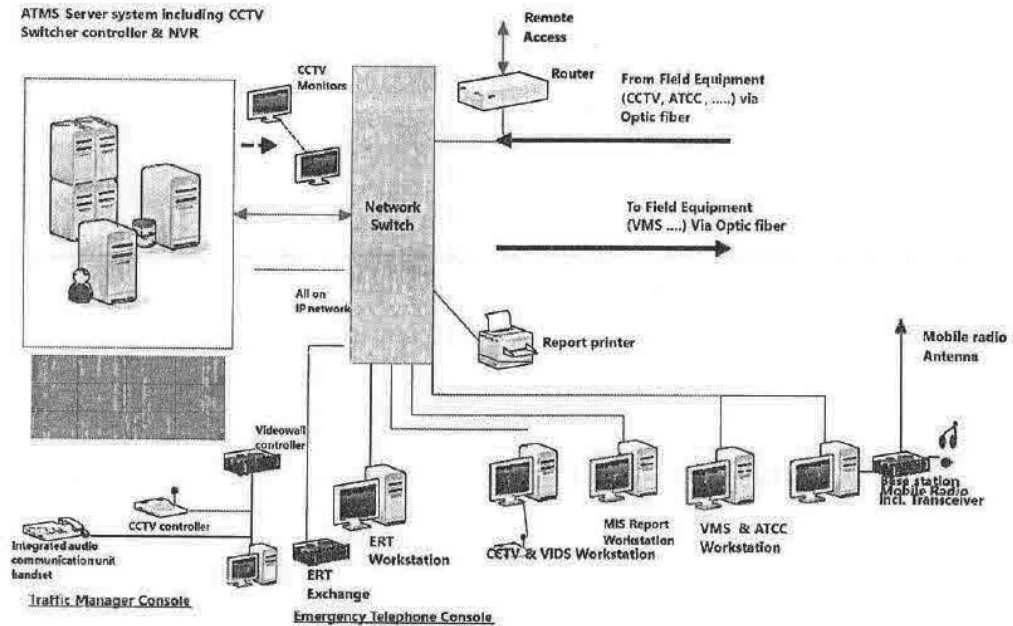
ATMS Server system including CCTV Switcher controller & NVR

CCTV Monitors

Remote Access

Router

From Field Equipment (CCTV, ATCC, .....) via Optic fiber

Network Switch

To Field Equipment (VMS ....) Via Optic fiber

All on IP network

Report printer

Mobile radio Antenna

Videowall controller

CCTV controller

Integrated audio communication unit handset

ERT Workstation

ERT Exchange

CCTV & VIDS Workstation

MIS Report Workstation

VMS & ATCC Workstation

Base station Mobile Radio incl. Transceiver

Traffic Manager Console

Emergency Telephone Console